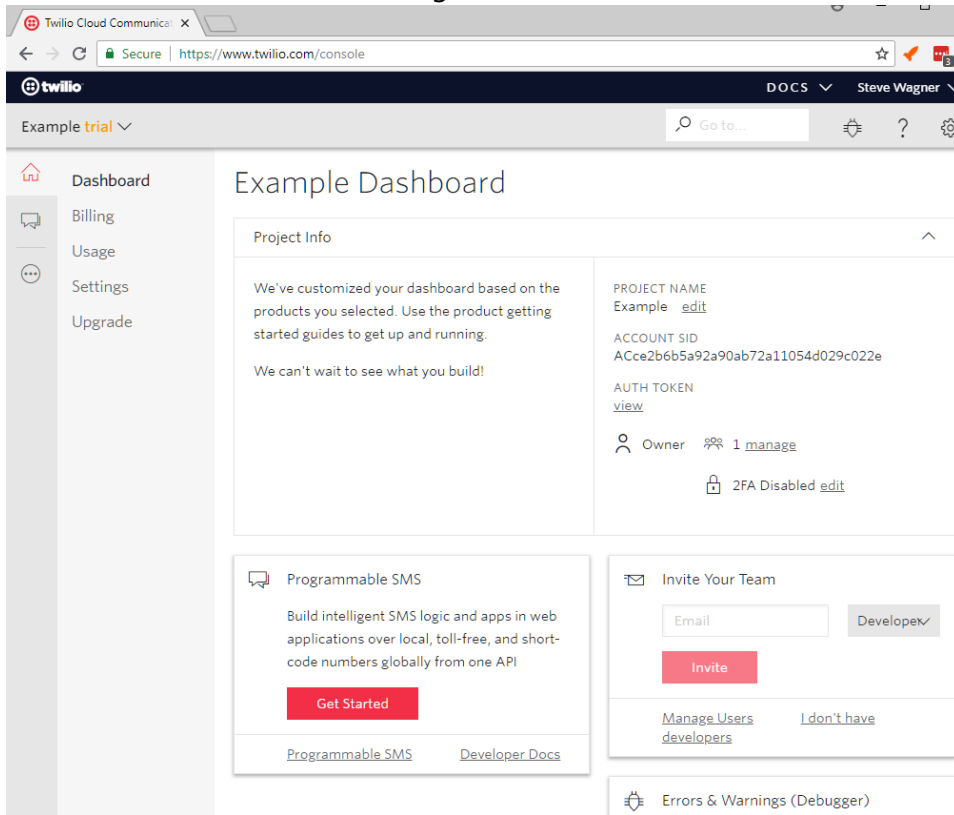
Twilio Cloud Communicat ×

Secure | https://www.twilio.com/console

twilio

DOCS

Steve Wagner

Example trial

Go to...

?

Dashboard

Billing

Usage

Settings

Upgrade

Example Dashboard

Project Info

We've customized your dashboard based on the products you selected. Use the product getting started guides to get up and running.

We can't wait to see what you build!

PROJECT NAME
Example edit

ACCOUNT SID
ACce2b6b5a92a90ab72a11054d029c022e

AUTH TOKEN
view

Owner 1 manage

2FA Disabled edit

Programmable SMS

Build intelligent SMS logic and apps in web applications over local, toll-free, and short-code numbers globally from one API

Get Started

Programmable SMS

Developer Docs

Invite Your Team

Email

Developer

Invite

Manage Users

I don't have developers

Errors & Warnings (Debugger)